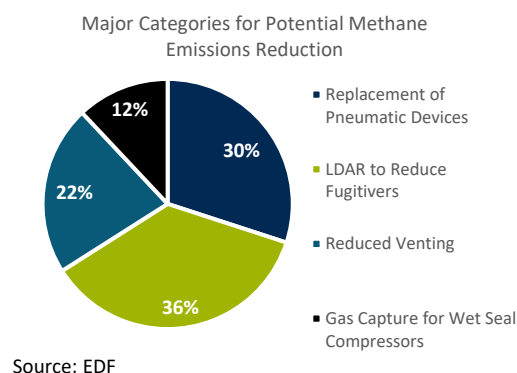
Major Categories for Potential Methane Emissions Reduction

12%
30%
22%
36%

Replacement of Pneumatic Devices

LDAR to Reduce Fugitivers

Reduced Venting

Gas Capture for Wet Seal Compressors

Source: EDF